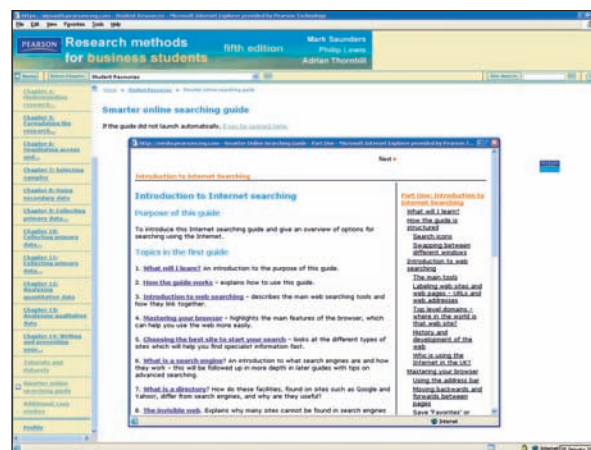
File Edit View Favorites Tools Help

PEARSON Research methods for business students fifth edition Mark Saunders Philip Lewis Adrian Thornhill

Student Resources

Chapter 4: Understanding research...

Chapter 5: Formulating the research...

Chapter 6: Negotiating access and...

Chapter 7: Selecting samples

Chapter 8: Using secondary data

Chapter 9: Collecting primary data...

Chapter 10: Collecting primary data...

Chapter 11: Collecting primary data...

Chapter 12: Analysing quantitative data

Chapter 13: Analysing qualitative data

Chapter 14: Writing and presenting your...

Tutorials and datasets

Smarter online searching guide

Additional case studies

Profile

Smarter online searching guide

If the guide did not launch automatically, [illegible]

Next »

Introduction to Internet Searching

Introduction to Internet searching

Purpose of this guide

To introduce this Internet searching guide and give an overview of options for searching using the Internet.

Topics in the first guide

1. What will I learn? An introduction to the purpose of this guide.

2. How the guide works - explains how to use this guide.

3. Introduction to web searching - describes the main web searching tools and how they link together.

4. Mastering your browser - highlights the main features of the browser, which can help you use the web more easily.

5. Choosing the best site to start your search - looks at the different types of sites which will help you find specialist information fast.

6. What is a search engine? An introduction to what search engines are and how they work - this will be followed up in more depth in later guides with tips on advanced searching.

7. What is a directory? How do these facilities, found on sites such as Google and Yahoo!, differ from search engines, and why are they useful?

8. The invisible web. Explains why many sites cannot be found in search engines

Part One: Introduction to Internet Searching
What will I learn?
How the guide is structured
Search icons
Swapping between different windows
Introduction to web searching
The main tools
Labeling web sites and web pages - URLs and web addresses
Top level domains - where in the world is that web site?
History and development of the web
Who is using the Internet in the UK?
Mastering your browser
Using the address bar
Moving backwards and forwards between pages
Save 'Favorites' or

Internet